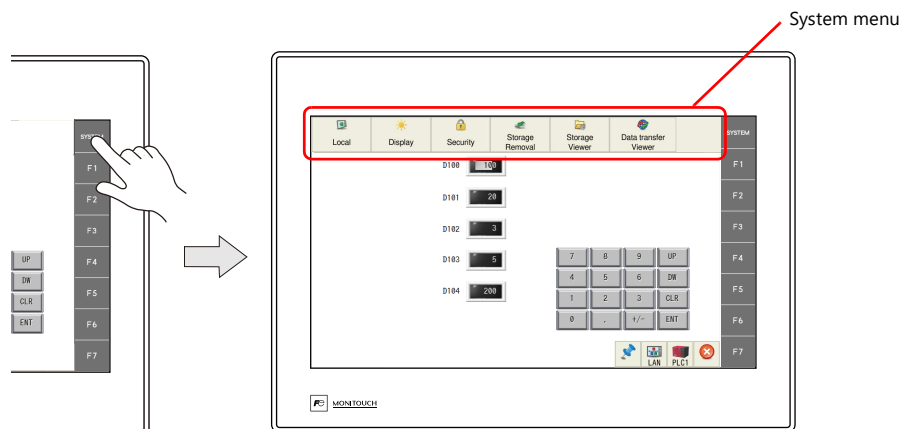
System menu

SYSTEM
F1
F2
F3
F4
F5
F6
F7

UP
DW
CLR
ENT

Local
Display
Security
Storage Removal
Storage Viewer
Data transfer Viewer

SYSTEM
F1
F2
F3
F4
F5
F6
F7

D100 100
D101 20
D102 3
D103 5
D104 200

| 7 | 8 | 9 | UP |
|---|---|---|---|
| 4 | 5 | 6 | DW |
| 1 | 2 | 3 | CLR |
| 0 | . | +/- | ENT |

LAN
PLC1

MONITOUCH